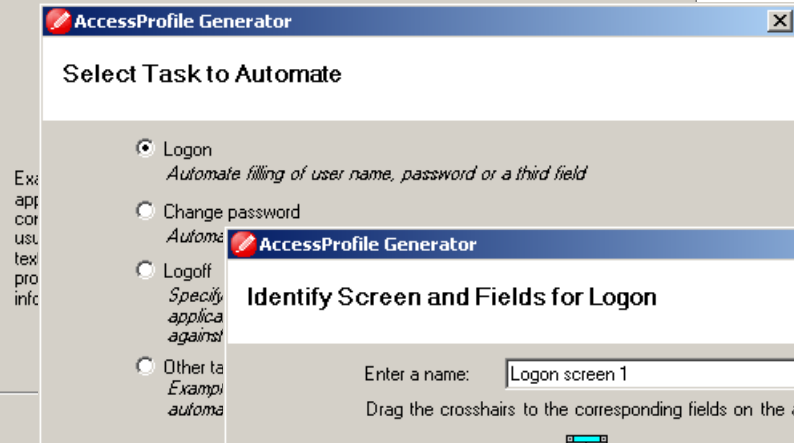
AccessProfile Generator

Select Task to Automate

Logon
Automate filling of user name, password or a third field

Change password
Automa

Logoff
Specify
applica
against

Other ta
Exampl
automa

Exa
app
cor
usu
tex
pro
info

AccessProfile Generator

Identify Screen and Fields for Logon

Enter a name: Logon screen 1

Drag the crosshairs to the corresponding fields on the a